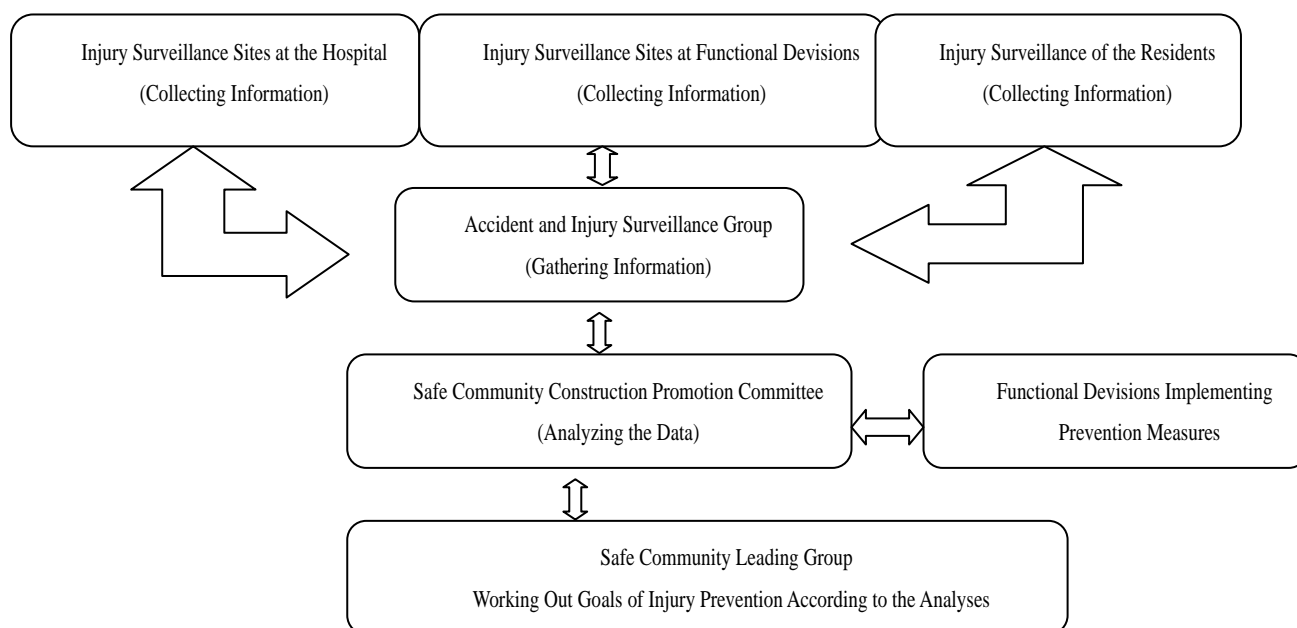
Injury Surveillance Sites at the Hospital
(Collecting Information)

Injury Surveillance Sites at Functional Devisions
(Collecting Information)

Injury Surveillance of the Residents
(Collecting Information)

Accident and Injury Surveillance Group
(Gathering Information)

Safe Community Construction Promotion Committee
(Analyzing the Data)

Functional Devisions Implementing Prevention Measures

Safe Community Leading Group
Working Out Goals of Injury Prevention According to the Analyses